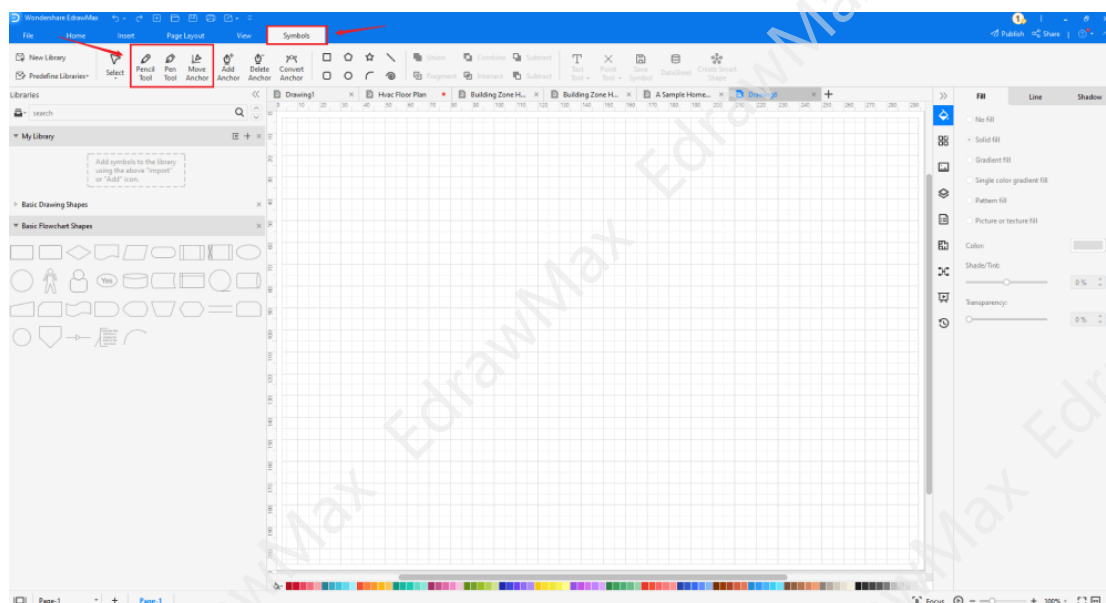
Wondershare EdrawMax

File Home Insert Page Layout View Symbols

Publish Share

New Library
Predefine Libraries
Select
Pencil Tool
Pen Tool
Move Anchor
Add Anchor
Delete Anchor
Convert Anchor
Union
Combine
Subtract
Fragment
Intersect
Subtract
Text Tool
Point Tool
Save Symbol
DataSheet
Create Smart Shape

Libraries
search
My Library
Add symbols to the library using the above "import" or "Add" icon.
Basic Drawing Shapes
Basic Flowchart Shapes
Yes

Drawing1
Hvac Floor Plan
Building Zone H...
Building Zone H...
A Sample Home...
Drawing3

Fill Line Shadow
No fill
Solid fill
Gradient fill
Single color gradient fill
Pattern fill
Picture or texture fill
Color:
Shade/Tint:
0 %
Transparency:
0 %

Page-1
Page-1
Focus
100%

EdrawMax